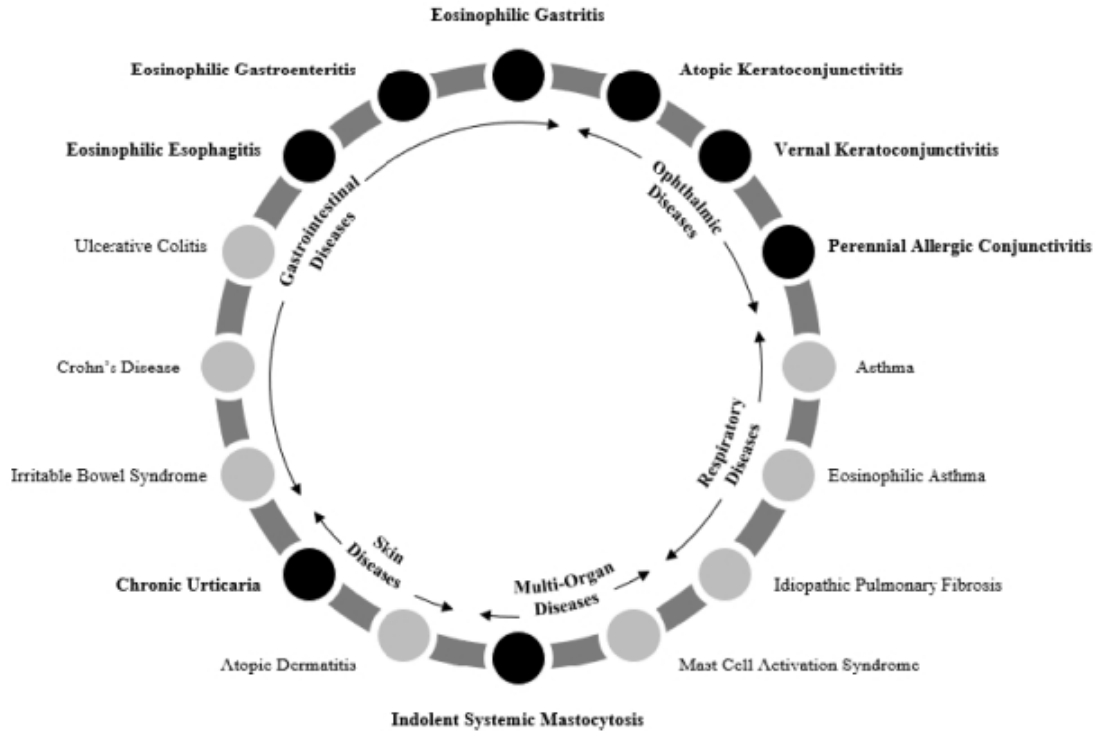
Eosinophilic Gastritis

Eosinophilic Gastroenteritis

Atopic Keratoconjunctivitis

Eosinophilic Esophagitis

Vernal Keratoconjunctivitis

Gastrointestinal Diseases

Ophthalmic Diseases

Ulcerative Colitis

Perennial Allergic Conjunctivitis

Crohn's Disease

Asthma

Respiratory Diseases

Irritable Bowel Syndrome

Eosinophilic Asthma

Skin Diseases

Chronic Urticaria

Multi-Organ Diseases

Idiopathic Pulmonary Fibrosis

Atopic Dermatitis

Mast Cell Activation Syndrome

Indolent Systemic Mastocytosis